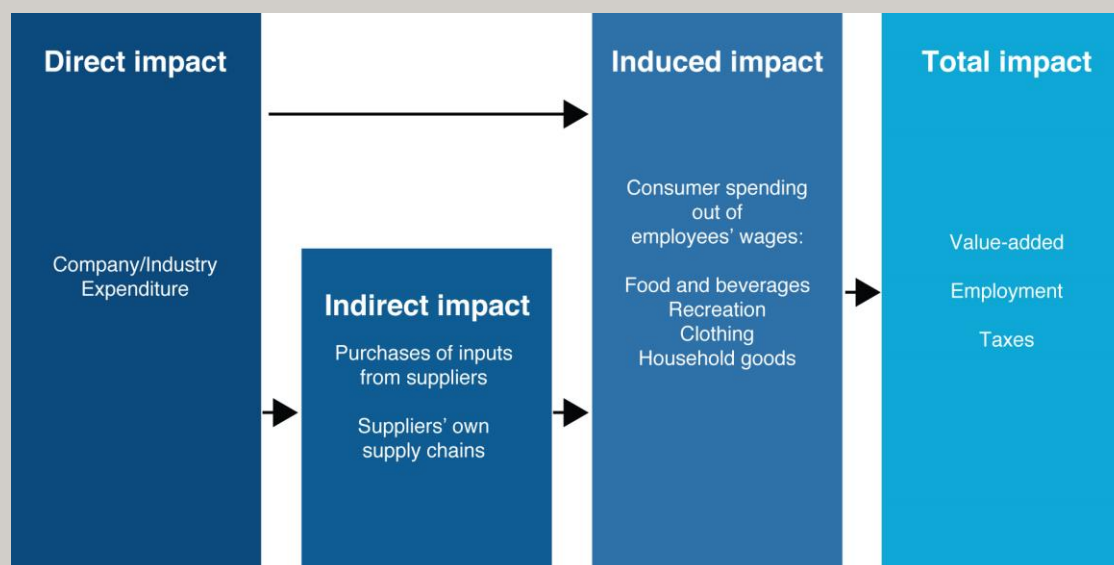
Direct impact

Company/Industry Expenditure

Indirect impact

Purchases of inputs from suppliers

Suppliers' own supply chains

Induced impact

Consumer spending out of employees' wages:

Food and beverages
Recreation
Clothing
Household goods

Total impact

Value-added

Employment

Taxes